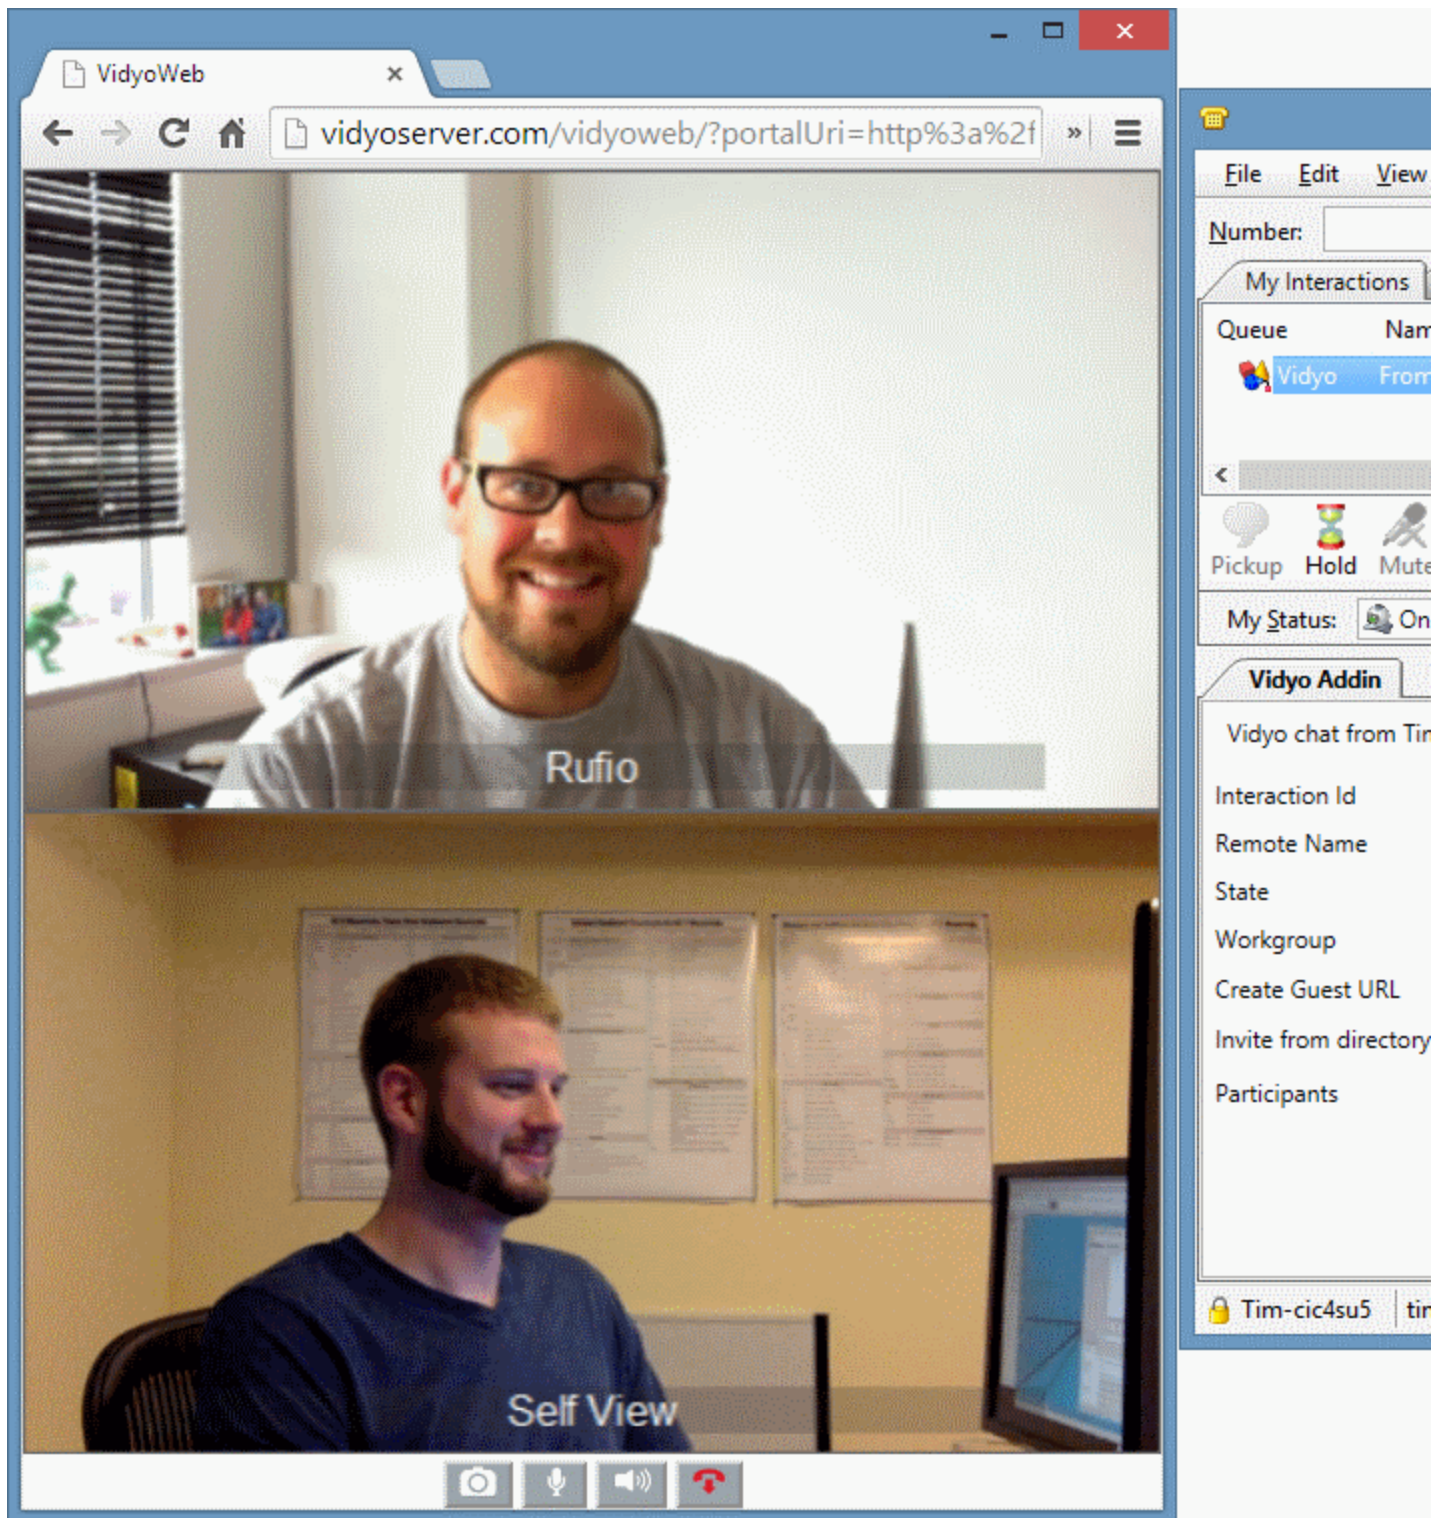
VidyoWeb

vidyoserver.com/vidyoweb/?portalUri=http%3a%2f

Rufio

Self View

File Edit View

Number:

My Interactions

Queue Nam

Vidyo From

Pickup Hold Mute

My Status: On

Vidyo Addin

Vidyo chat from Ti

Interaction Id

Remote Name

State

Workgroup

Create Guest URL

Invite from directory

Participants

Tim-cic4su5 tir